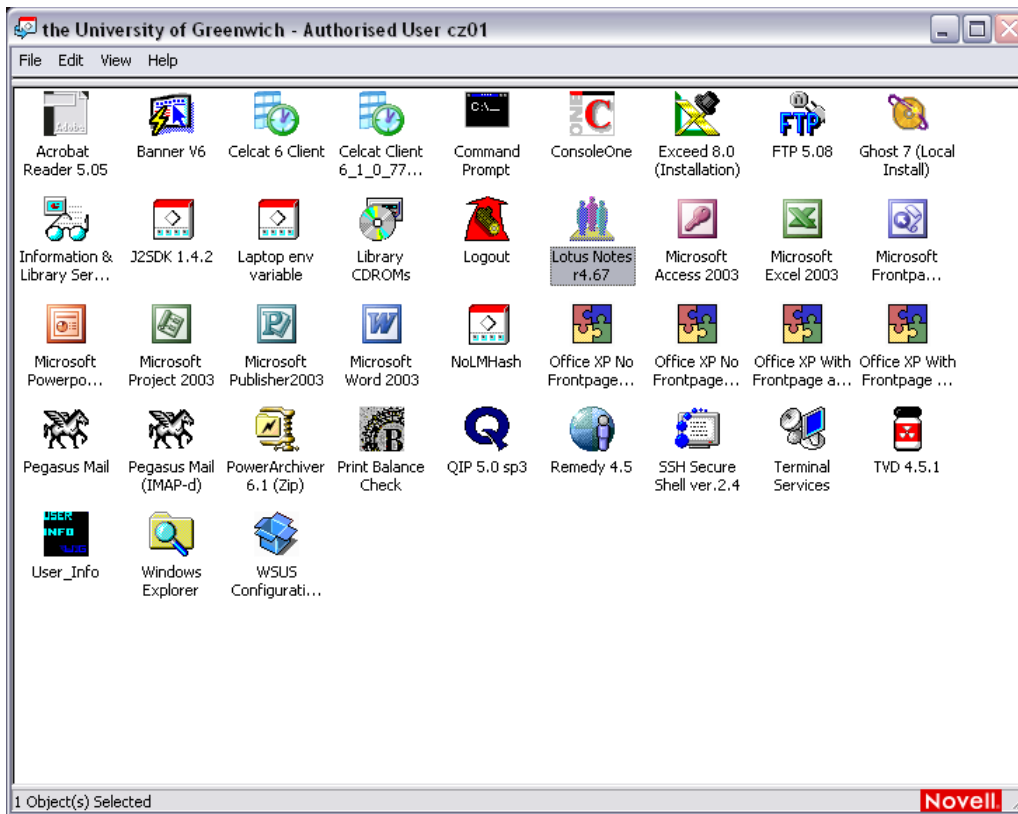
the University of Greenwich - Authorised User cz01

File Edit View Help

Acrobat Reader 5.05
Banner V6
Celcat 6 Client
Celcat Client 6_1_0_77...
Command Prompt
ConsoleOne
Exceed 8.0 (Installation)
FTP 5.08
Ghost 7 (Local Install)

Information & Library Ser...
J2SDK 1.4.2
Laptop env variable
Library CDROMs
Logout
Lotus Notes r4.67
Microsoft Access 2003
Microsoft Excel 2003
Microsoft Frontpa...

Microsoft Powerpo...
Microsoft Project 2003
Microsoft Publisher2003
Microsoft Word 2003
NoLMHash
Office XP No Frontpage...
Office XP No Frontpage...
Office XP With Frontpage a...
Office XP With Frontpage ...

Pegasus Mail
Pegasus Mail (IMAP-d)
PowerArchiver 6.1 (Zip)
Print Balance Check
QIP 5.0 sp3
Remedy 4.5
SSH Secure Shell ver.2.4
Terminal Services
TVD 4.5.1

User_Info
Windows Explorer
WSUS Configurati...

1 Object(s) Selected
Novell.